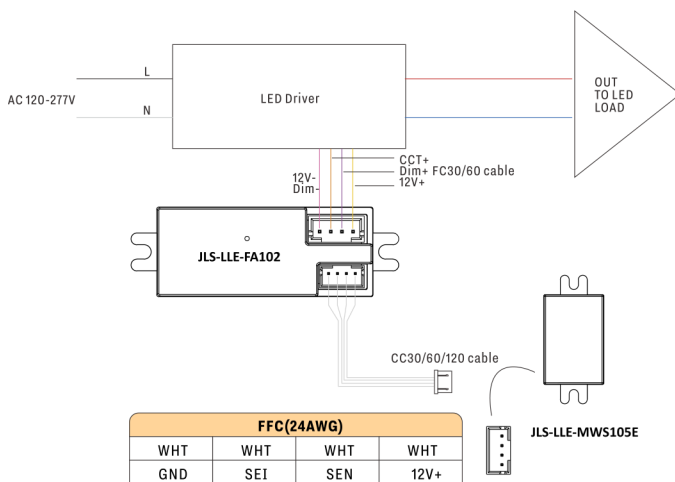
AC 120-277V

L

N

LED Driver

OUT TO LED LOAD

CCT+
Dim+ FC30/60 cable
12V+

12V-
Dim-

JLS-LLE-FA102

CC30/60/120 cable

JLS-LLE-MWS105E

| FFC(24AWG) | | | |
|---|---|---|---|
| WHT | WHT | WHT | WHT |
| GND | SEI | SEN | 12V+ |